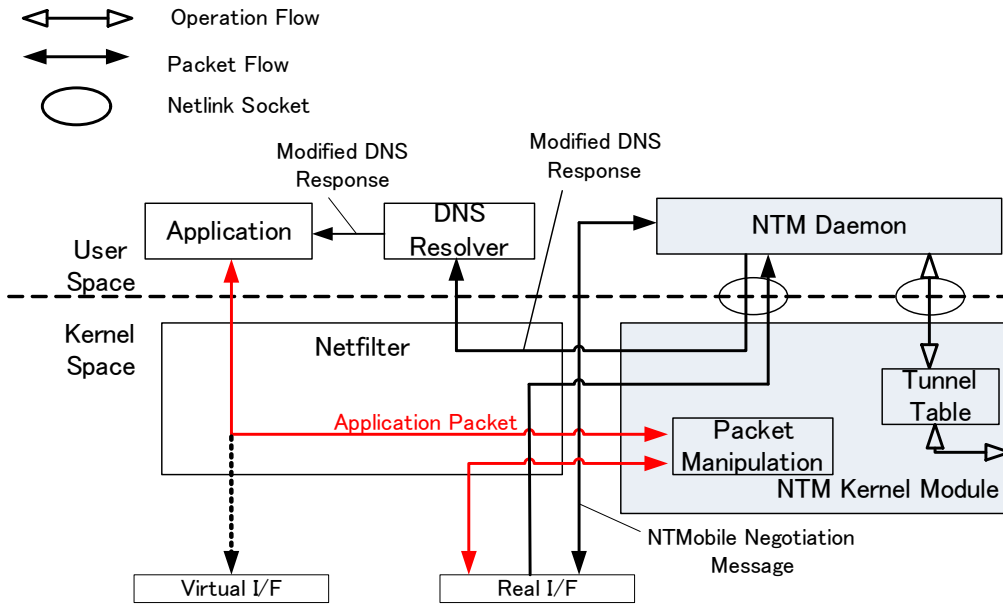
Operation Flow
Packet Flow
Netlink Socket

Modified DNS Response
Modified DNS Response

Application
DNS Resolver
NTM Daemon

User Space
Kernel Space

Netfilter
Tunnel Table
Application Packet
Packet Manipulation
NTM Kernel Module

NTMobile Negotiation Message

Virtual I/F
Real I/F